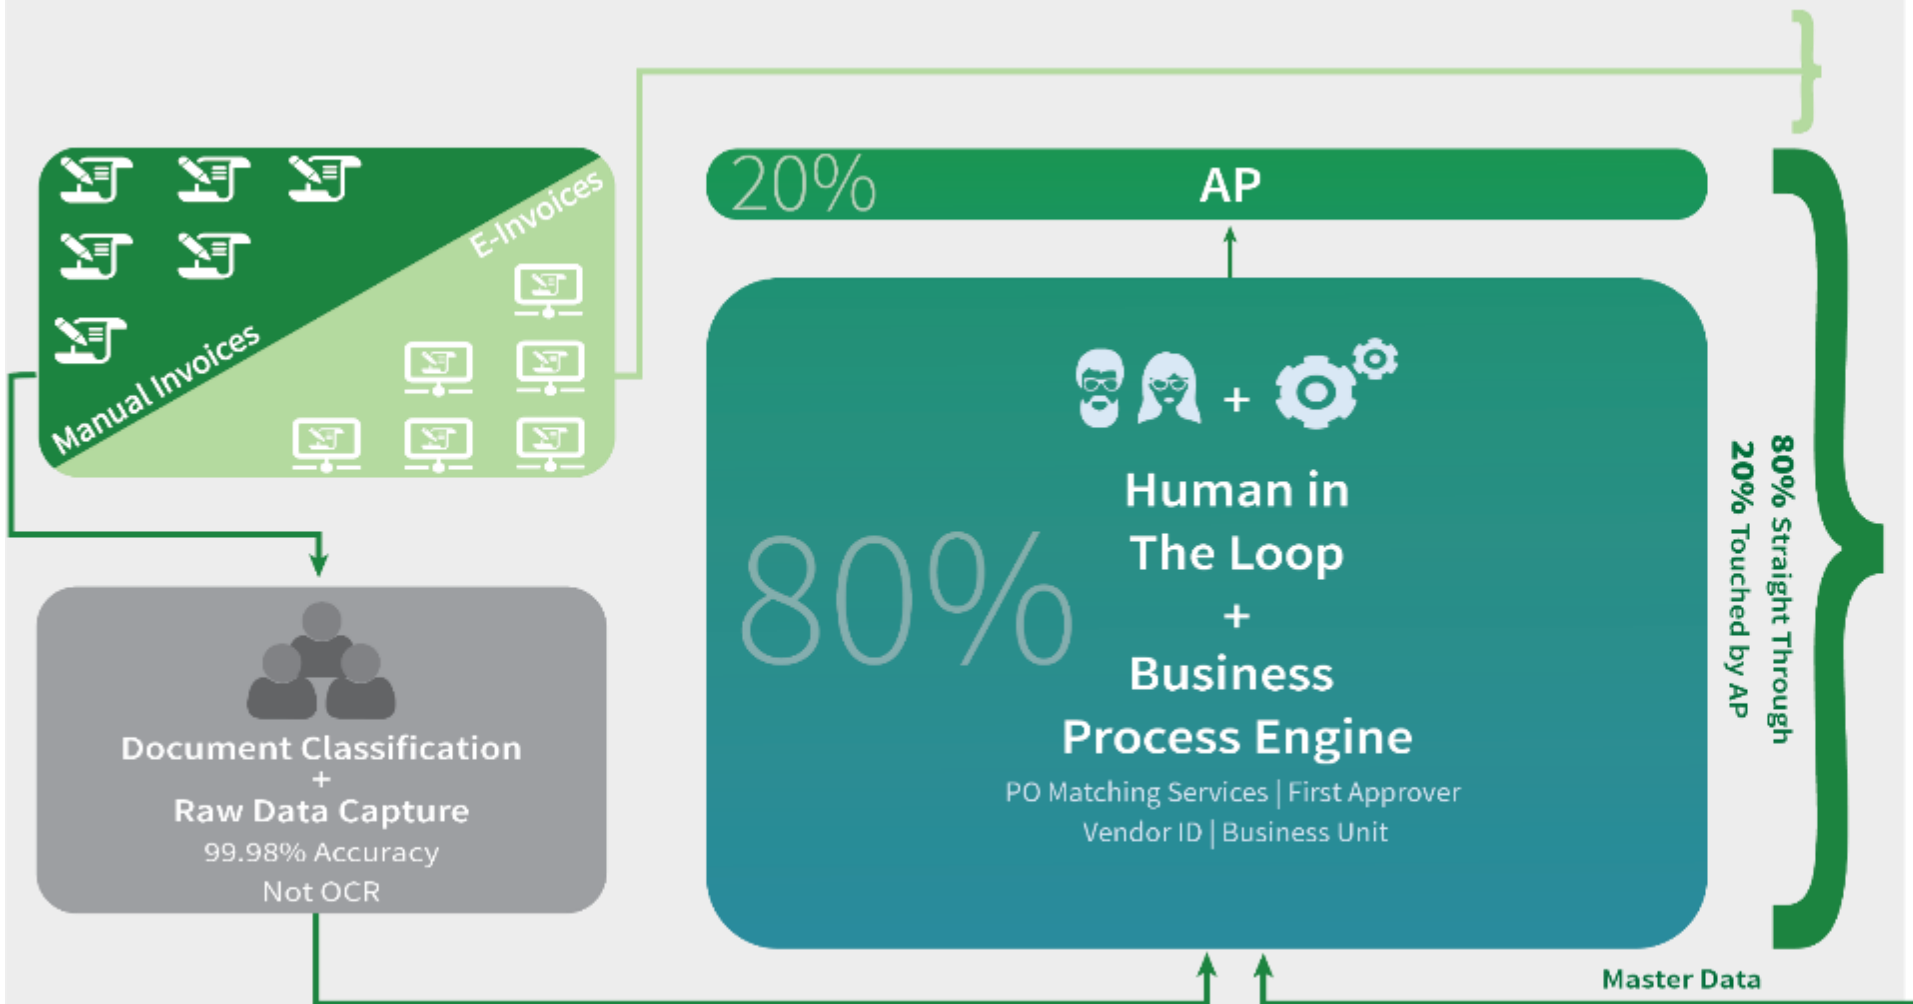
E-Invoices

Manual Invoices

20%

AP

80%

Human in The Loop + Business Process Engine

PO Matching Services | First Approver Vendor ID | Business Unit

80% Straight Through

20% Touched by AP

Document Classification + Raw Data Capture

99.98% Accuracy

Not OCR

Master Data